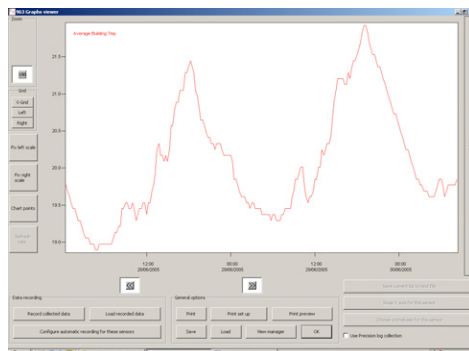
NL3 Graphs viewer

Zoom

Grid

X-Grid

Left

Right

Fix left scale

Fix right scale

Chart points

Refresh rate

Average Building Tmp

21.5

21.0

20.5

20.0

19.5

19.0

12:00
20/06/2005

00:00
20/06/2005

12:00
20/06/2005

00:00
20/06/2005

Data recording

Record collected data

Load recorded data

Configure automatic recording for these sensors

General options

Print

Print set up

Print preview

Save

Load

View manager

OK

Save current list to text file

Graph Y axis for this sensor

Choose and edit label for this sensor

Use Precision log collection